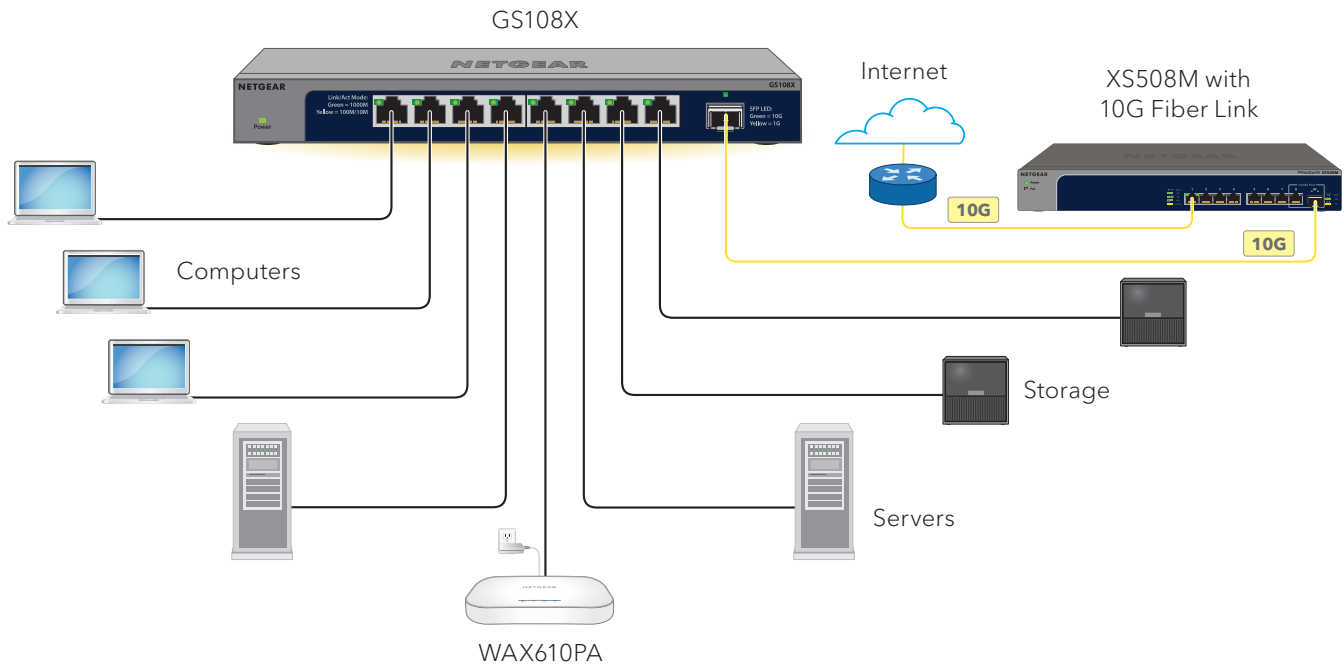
GS108X

NETGEAR

NETGEAR

GS108X

Link/Act Mode:
Green = 1000M
Yellow = 100M/10M

SFP LED:
Green = 10G
Yellow = 1G

Power

Internet

XS508M with
10G Fiber Link

NETGEAR

10G

10G

Computers

Storage

Servers

WAX610PA